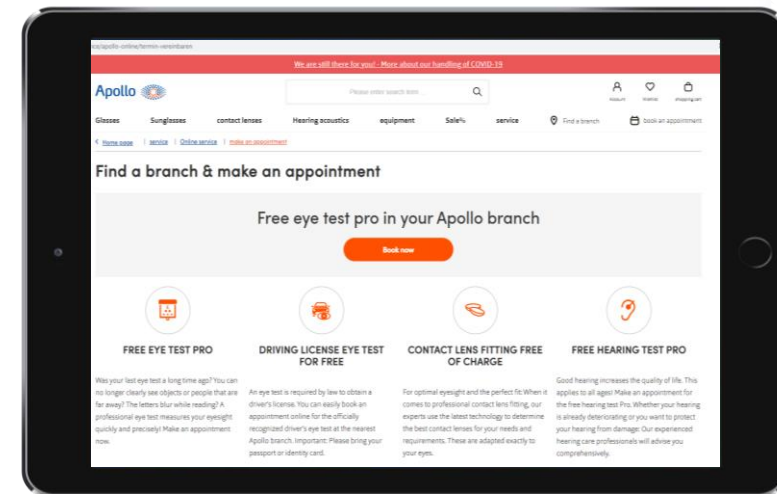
.de/apollo-online/termin-vereinbaren

We are still there for you! - More about our handling of COVID-19

Apollo

Please enter search term ...

Account Wishlist shopping cart

Glasses Sunglasses contact lenses Hearing acoustics equipment Sale% service Find a branch book an appointment

< Home page | service | Online service | make an appointment

Find a branch & make an appointment

Free eye test pro in your Apollo branch

Book now

FREE EYE TEST PRO

Was your last eye test a long time ago? You can no longer clearly see objects or people that are far away? The letters blur while reading? A professional eye test measures your eyesight quickly and precisely! Make an appointment now.

DRIVING LICENSE EYE TEST FOR FREE

An eye test is required by law to obtain a driver's license. You can easily book an appointment online for the officially recognized driver's eye test at the nearest Apollo branch. Important: Please bring your passport or identity card.

CONTACT LENS FITTING FREE OF CHARGE

For optimal eyesight and the perfect fit: When it comes to professional contact lens fitting, our experts use the latest technology to determine the best contact lenses for your needs and requirements. These are adapted exactly to your eyes.

FREE HEARING TEST PRO

Good hearing increases the quality of life. This applies to all ages! Make an appointment for the free hearing test Pro. Whether your hearing is already deteriorating or you want to protect your hearing from damage: Our experienced hearing care professionals will advise you comprehensively.